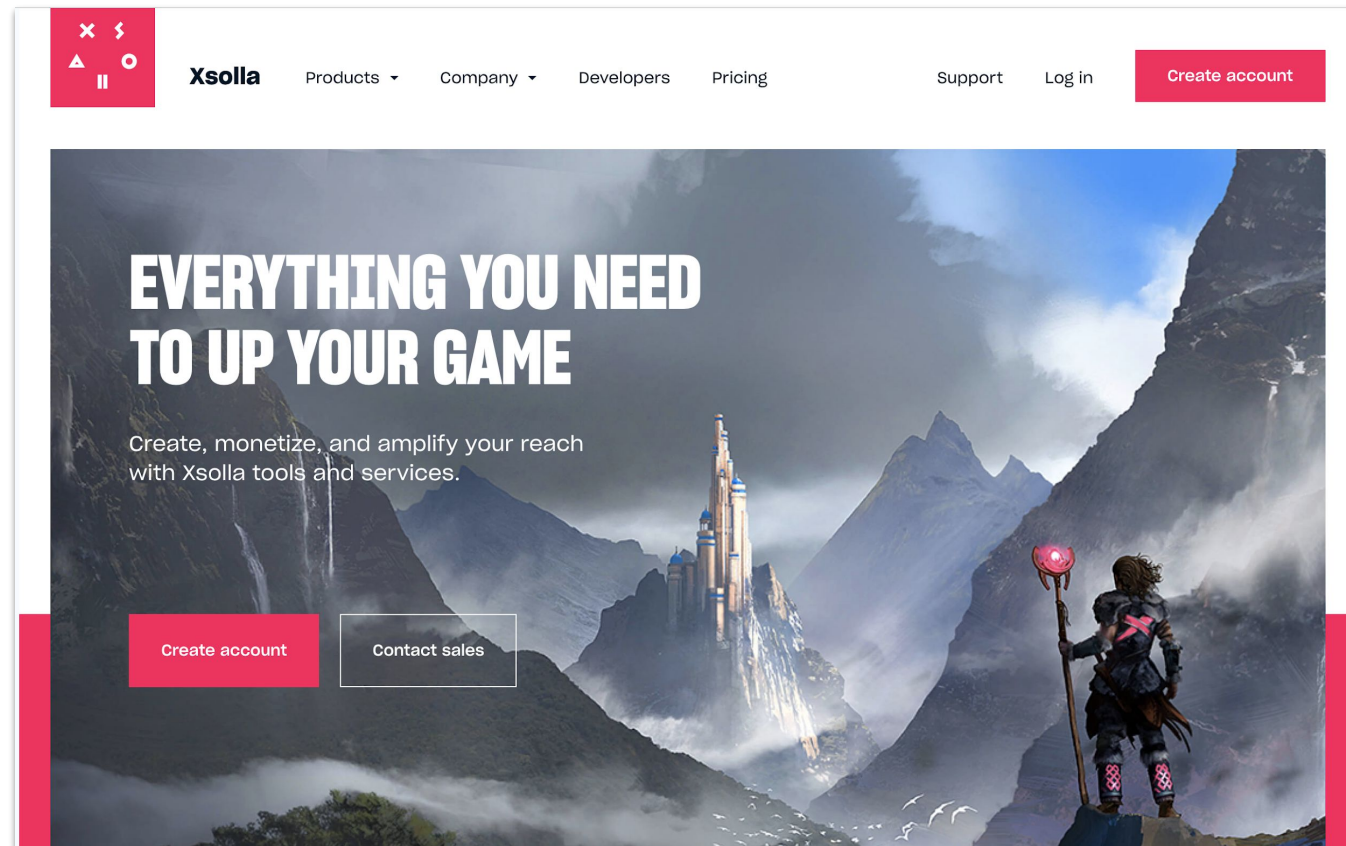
Xsolla

Products

Company

Developers

Pricing

Support

Log in

Create account

EVERYTHING YOU NEED TO UP YOUR GAME

Create, monetize, and amplify your reach with Xsolla tools and services.

Create account

Contact sales